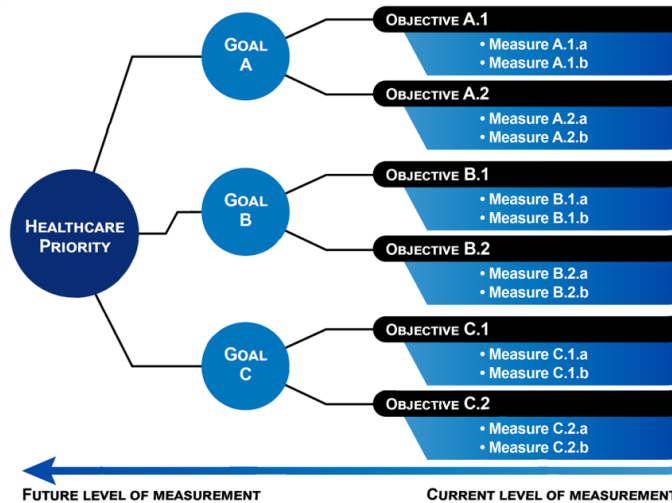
Healthcare Priority

Goal A

Objective A.1
• Measure A.1.a
• Measure A.1.b

Objective A.2
• Measure A.2.a
• Measure A.2.b

Goal B

Objective B.1
• Measure B.1.a
• Measure B.1.b

Objective B.2
• Measure B.2.a
• Measure B.2.b

Goal C

Objective C.1
• Measure C.1.a
• Measure C.1.b

Objective C.2
• Measure C.2.a
• Measure C.2.b

Future level of measurement

Current level of measurement